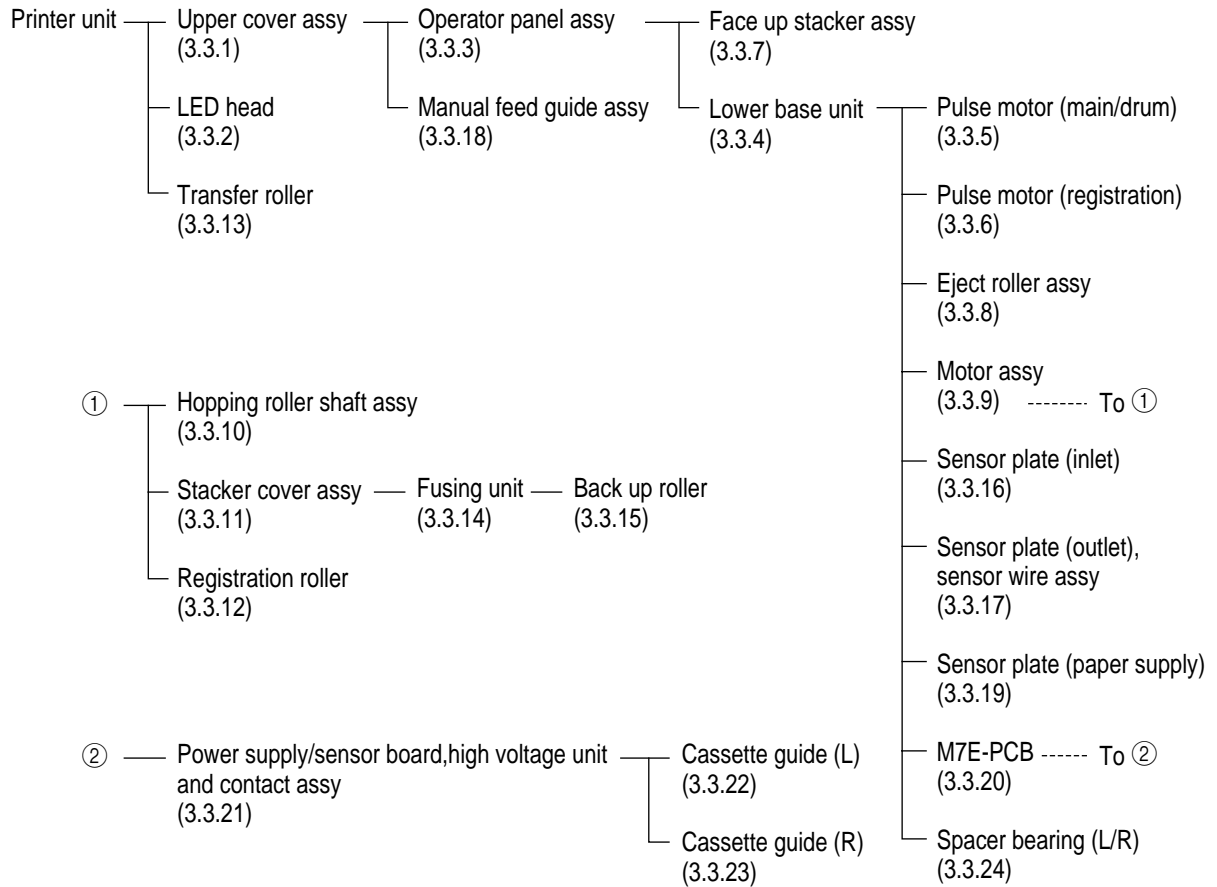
Printer unit

Upper cover assy (3.3.1)

LED head (3.3.2)

Transfer roller (3.3.13)

Operator panel assy (3.3.3)

Manual feed guide assy (3.3.18)

Face up stacker assy (3.3.7)

Lower base unit (3.3.4)

Pulse motor (main/drum) (3.3.5)

Pulse motor (registration) (3.3.6)

Eject roller assy (3.3.8)

Motor assy (3.3.9) To ①

Sensor plate (inlet) (3.3.16)

Sensor plate (outlet), sensor wire assy (3.3.17)

Sensor plate (paper supply) (3.3.19)

M7E-PCB (3.3.20) To ②

Spacer bearing (L/R) (3.3.24)

①

Hopping roller shaft assy (3.3.10)

Stacker cover assy (3.3.11)

Fusing unit (3.3.14)

Back up roller (3.3.15)

Registration roller (3.3.12)

②

Power supply/sensor board,high voltage unit and contact assy (3.3.21)

Cassette guide (L) (3.3.22)

Cassette guide (R) (3.3.23)